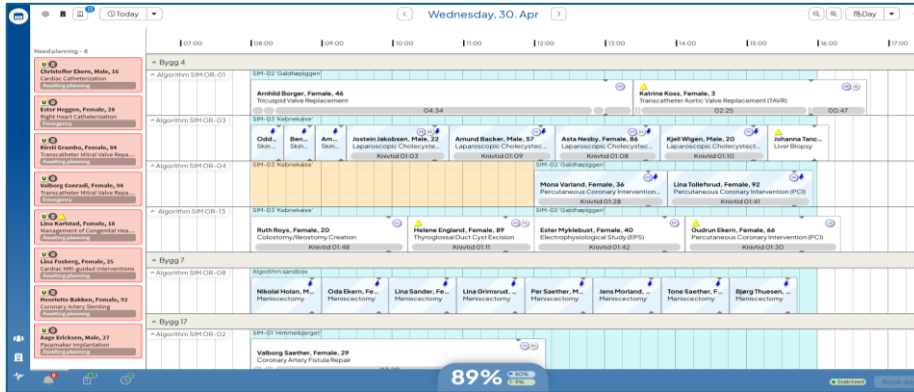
13 Today ▾

< Wednesday, 30. Apr >

Day ▾

Need planning - 8

Christoffer Ekern, Male, 16
Cardiac Catheterization
Awaiting planning

Ester Heggen, Female, 26
Right Heart Catheterization
Emergency

Kirsti Grambo, Female, 84
Transcatheter Mitral Valve Repa...
Awaiting planning

Valborg Conradi, Female, 94
Transcatheter Mitral Valve Repa...
Emergency

Lina Karlstad, Female, 18
Management of Congenital Hea...
Awaiting planning

Liisa Fosberg, Female, 25
Cardiac MRI-guided Interventions
Awaiting planning

Henriette Bakken, Female, 93
Coronary Artery Stenting
Awaiting planning

Aage Eriksen, Male, 27
Pacemaker Implantation
Awaiting planning

07:00 08:00 09:00 10:00 11:00 12:00 13:00 14:00 15:00 16:00 17:00

^ Bygg 4

^ Algorithm SIM OR-01
SIM-02 Galdhøpiggen
Arnhild Borger, Female, 46
Tricuspid Valve Replacement
04:34
Katrine Koss, Female, 3
Transcatheter Aortic Valve Replacement (TAVR)
02:25
00:47

^ Algorithm SIM OR-03
SIM-03 Kebnekaise
Odd... Skin...
Ben... Skin...
Am... Skin...
Jostein Jakobsen, Male, 22
Laparoscopic Cholecyst...
Knivtid 01:03
Amund Backer, Male, 57
Laparoscopic Cholecyst...
Knivtid 01:09
Asta Nesby, Female, 86
Laparoscopic Cholecyst...
Knivtid 01:08
Kjell Wigen, Male, 20
Laparoscopic Cholecyst...
Knivtid 01:10
Johanna Tanc...
Liver Biopsy

^ Algorithm SIM OR-04
SIM-03 Kebnekaise
SIM-02 Galdhøpiggen
Mona Varland, Female, 36
Percutaneous Coronary Intervention...
Knivtid 01:28
Lina Tollefsrud, Female, 92
Percutaneous Coronary Intervention (PCI)
Knivtid 01:41

^ Algorithm SIM OR-13
SIM-03 Kebnekaise
SIM-02 Galdhøpiggen
Ruth Roys, Female, 20
Colostomy/Ileostomy Creation
Knivtid 01:48
Helene England, Female, 89
Thyroglossal Duct Cyst Excision
Knivtid 01:11
Ester Myklebust, Female, 40
Electrophysiological Study (EPS)
Knivtid 01:42
Gudrun Ekern, Female, 66
Percutaneous Coronary Intervention (PCI)
Knivtid 01:30

^ Bygg 7

^ Algorithm SIM OR-08
Algorithm sandbox
Nikolai Holan, M... Meniscectomy
Oda Ekern, Fe... Meniscectomy
Lina Sander, Fe... Meniscectomy
Lina Grimsrud, ... Meniscectomy
Per Saether, M... Meniscectomy
Jens Morland, ... Meniscectomy
Tone Saether, F... Meniscectomy
Bjørg Thuesen, ... Meniscectomy

^ Bygg 17

^ Algorithm SIM OR-02
SIM-01 Himmelbjerget
Valborg Saether, Female, 29
Coronary Artery Fistula Repair

89% 80% 9%

Stabilized